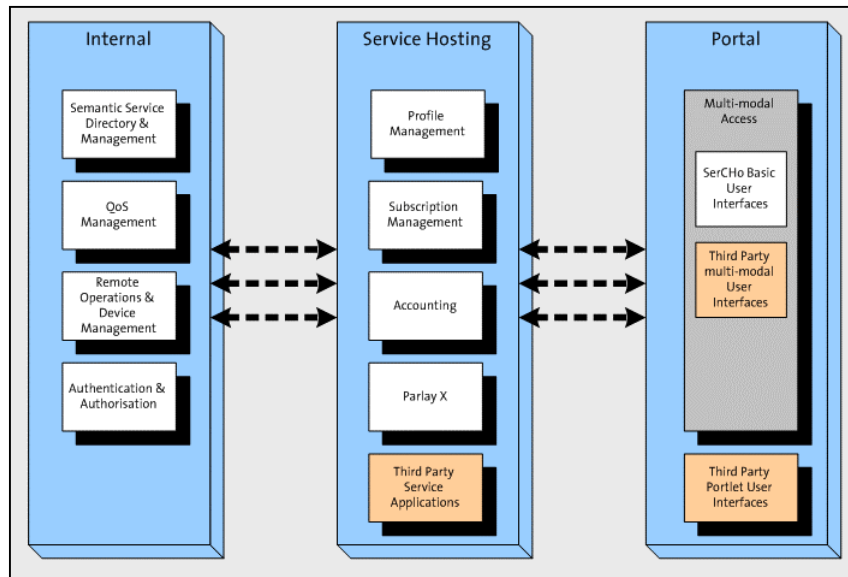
Internal

Semantic Service Directory & Management

QoS Management

Remote Operations & Device Management

Authentication & Authorisation

Service Hosting

Profile Management

Subscription Management

Accounting

Parlay X

Third Party Service Applications

Portal

Multi-modal Access

SerCHo Basic User Interfaces

Third Party multi-modal User Interfaces

Third Party Portlet User Interfaces